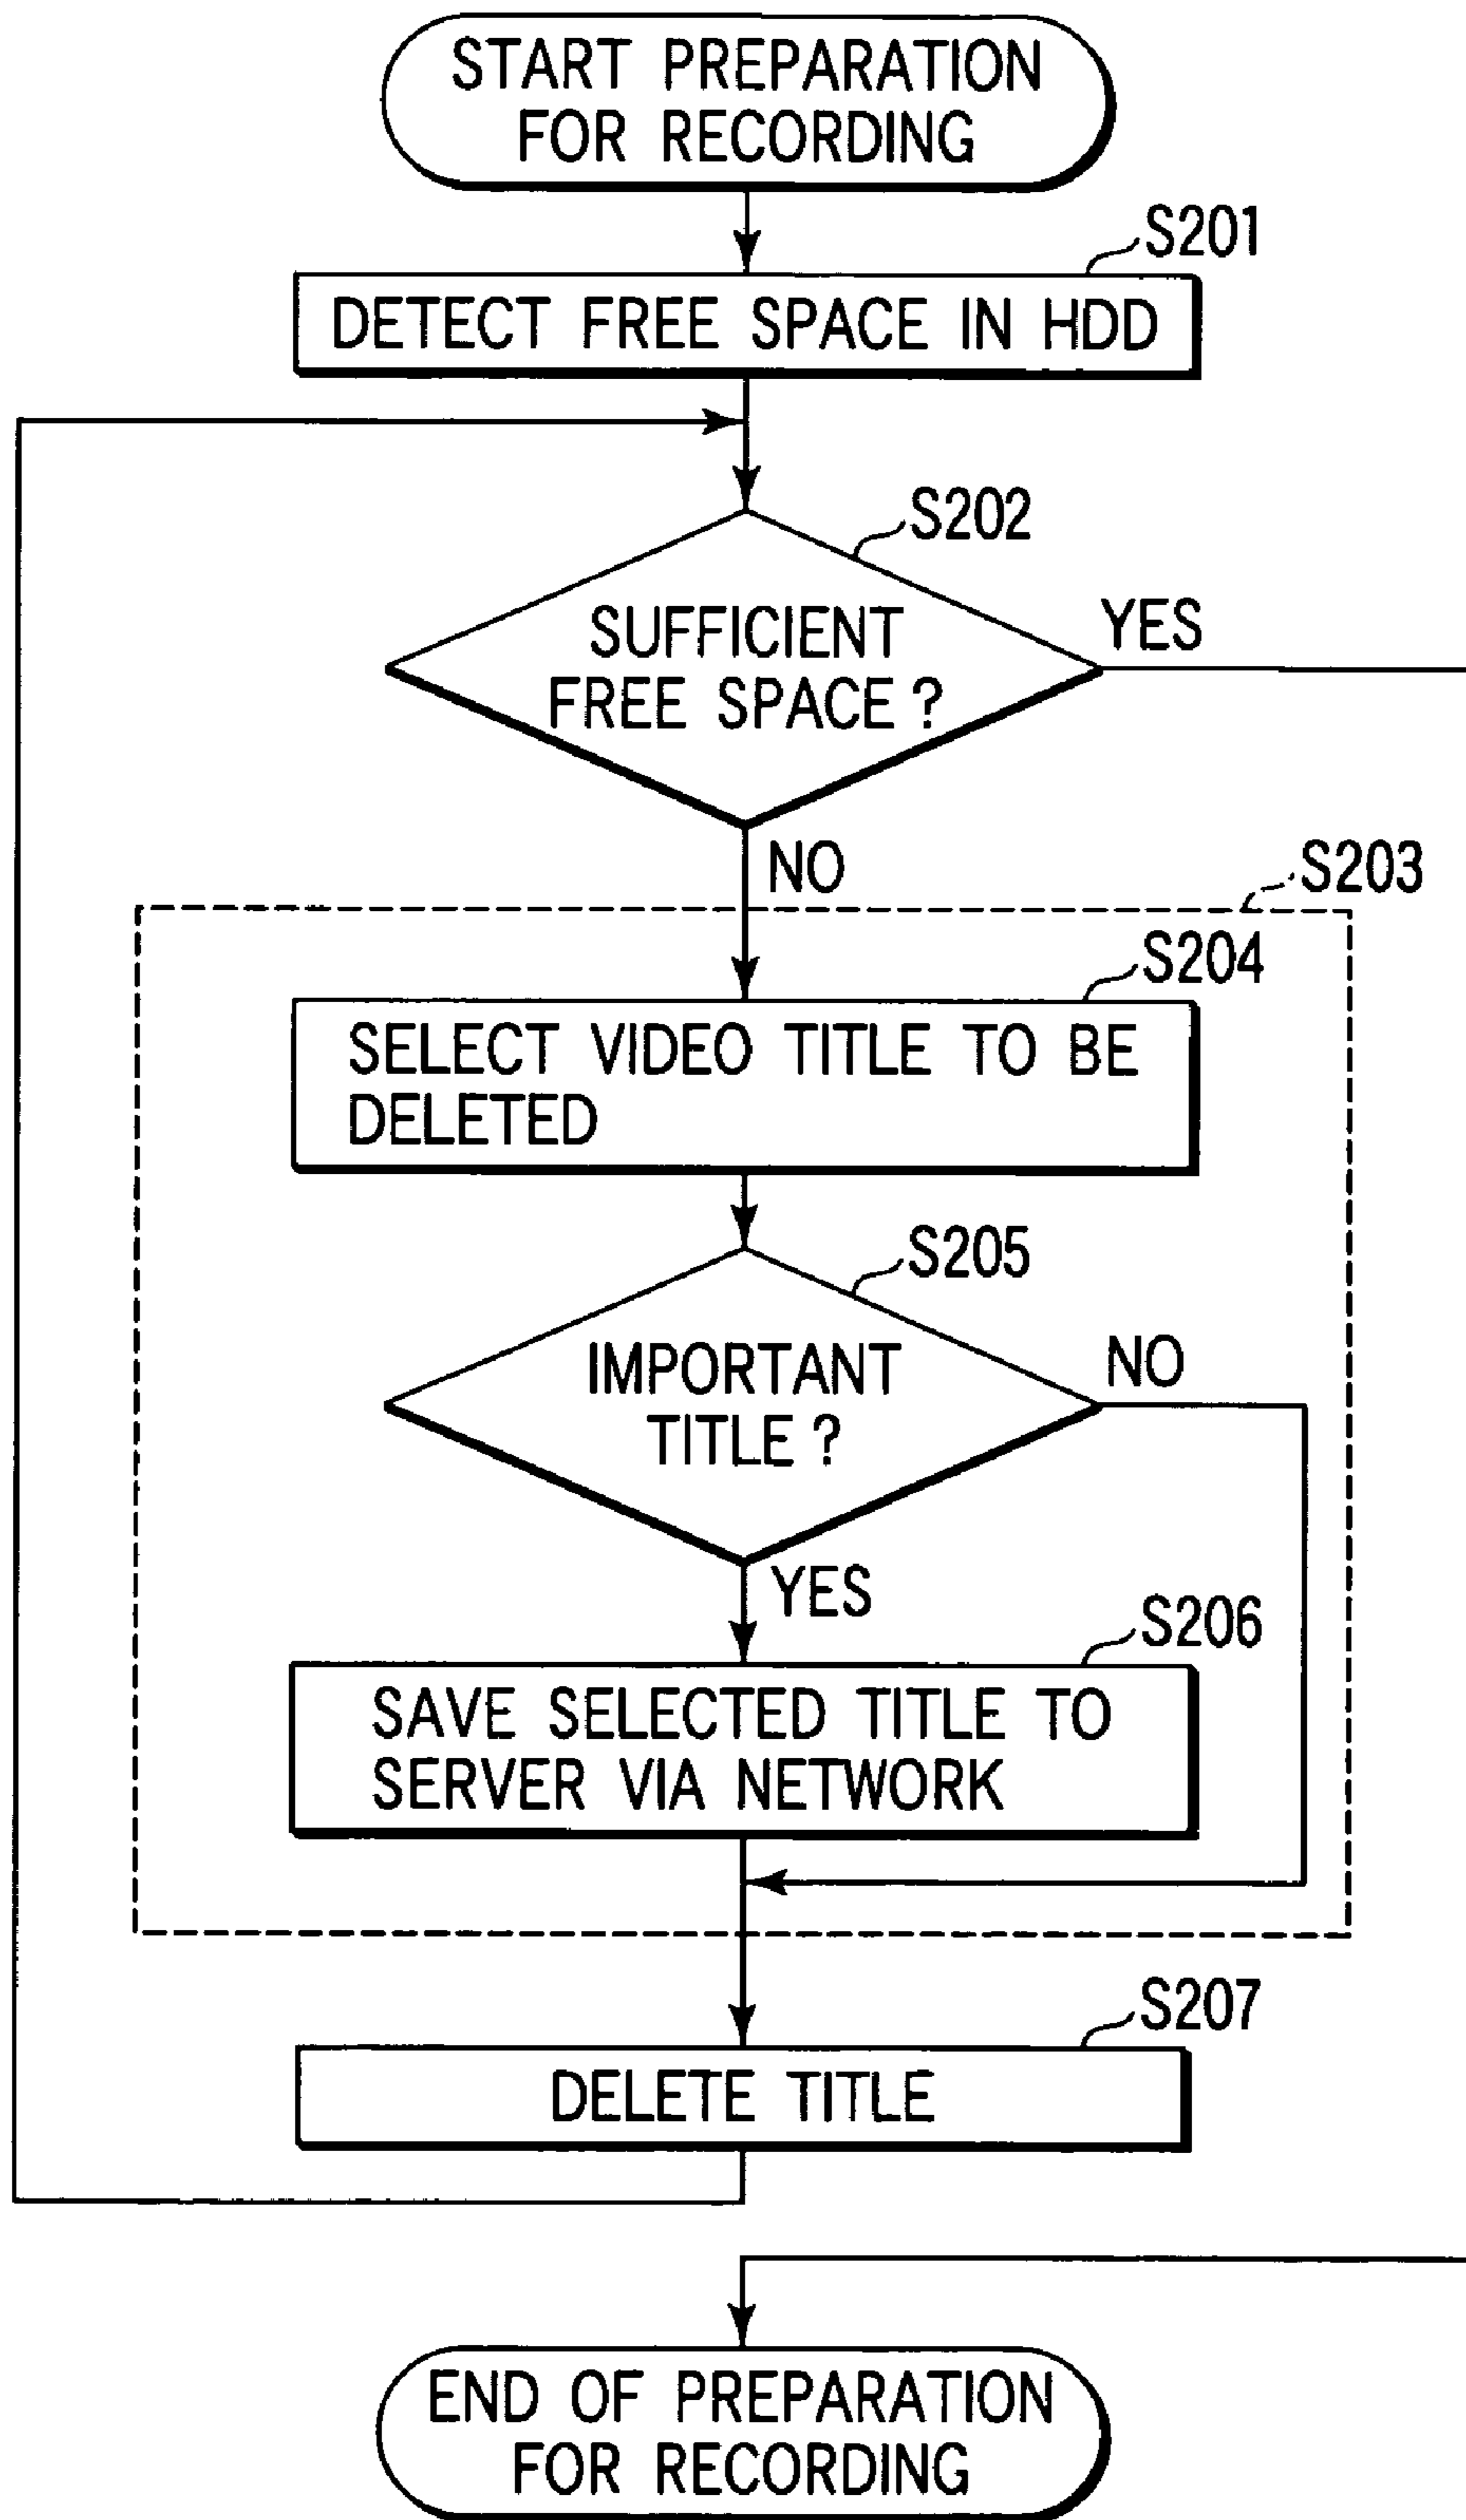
START PREPARATION FOR RECORDING

S201

DETECT FREE SPACE IN HDD

S202

SUFFICIENT FREE SPACE ?

YES

NO

S203

S204

SELECT VIDEO TITLE TO BE DELETED

S205

IMPORTANT TITLE ?

NO

YES

S206

SAVE SELECTED TITLE TO SERVER VIA NETWORK

S207

DELETE TITLE

END OF PREPARATION FOR RECORDING